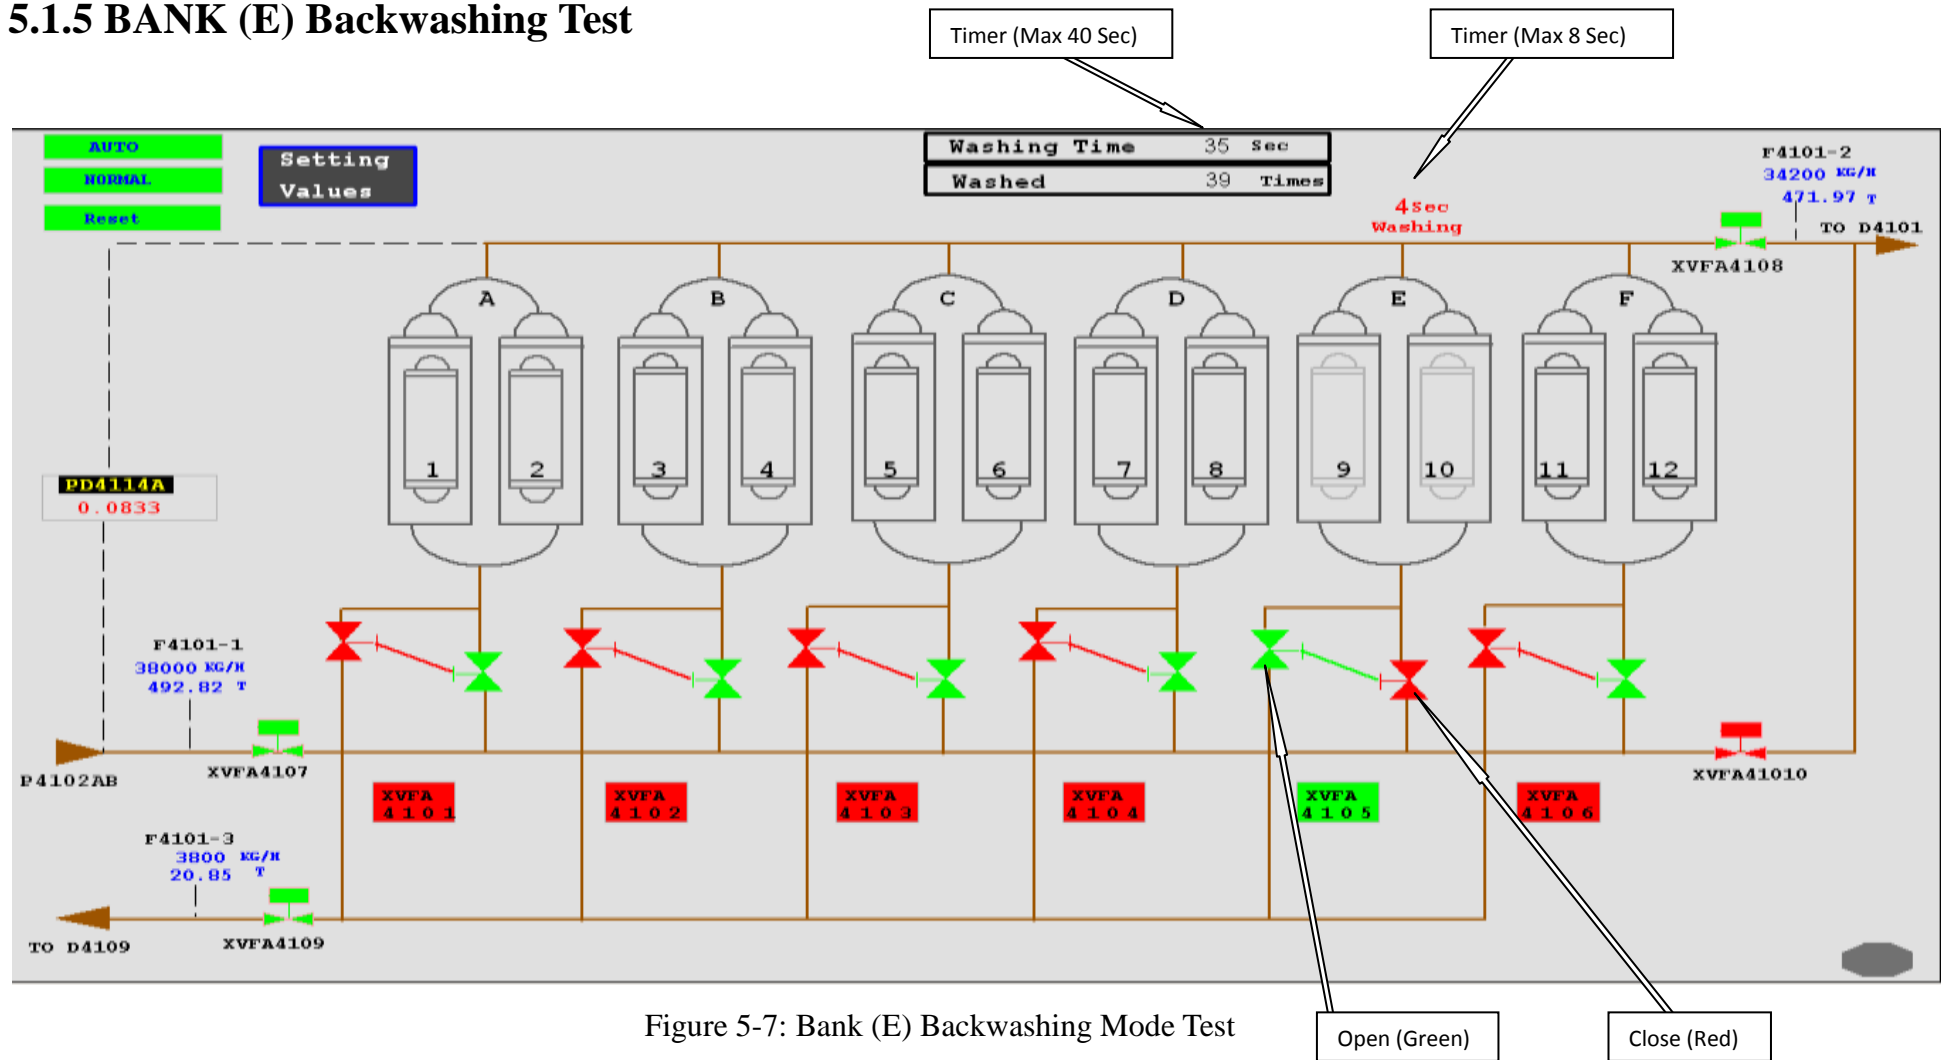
5.1.5 BANK (E) Backwashing Test

Timer (Max 40 Sec)

Timer (Max 8 Sec)

AUTO

NORMAL

Reset

Setting Values

Washing Time 35 Sec

Washed 39 Times

4 Sec Washing

F4101-2
34200 KG/H
471.97 T

TO D4101

XVFA4108

A B C D E F

1 2 3 4 5 6 7 8 9 10 11 12

PD4114A
0.0833

F4101-1
38000 KG/H
492.82 T

P4102AB

XVFA4107

XVFA 4101

XVFA 4102

XVFA 4103

XVFA 4104

XVFA 4105

XVFA 4106

XVFA41010

F4101-3
3800 KG/H
20.85 T

TO D4109

XVFA4109

Figure 5-7: Bank (E) Backwashing Mode Test

Open (Green)

Close (Red)